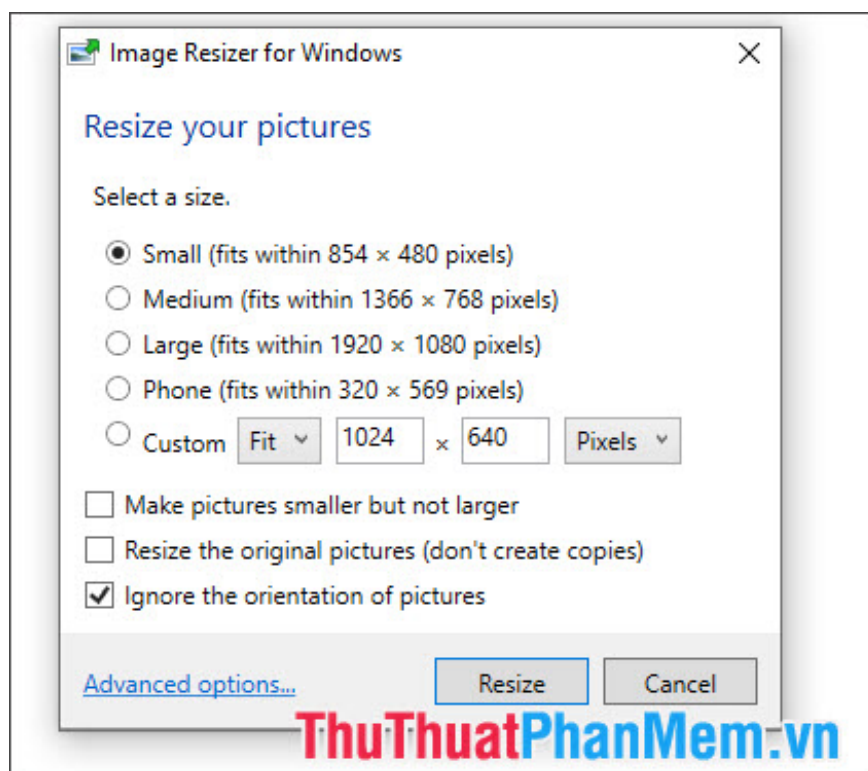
Image Resizer for Windows

Resize your pictures

Select a size.

Small (fits within 854 × 480 pixels)

Medium (fits within 1366 × 768 pixels)

Large (fits within 1920 × 1080 pixels)

Phone (fits within 320 × 569 pixels)

Custom Fit 1024 × 640 Pixels

Make pictures smaller but not larger

Resize the original pictures (don't create copies)

Ignore the orientation of pictures

Advanced options...

Resize

Cancel

ThuThuatPhanMem.vn